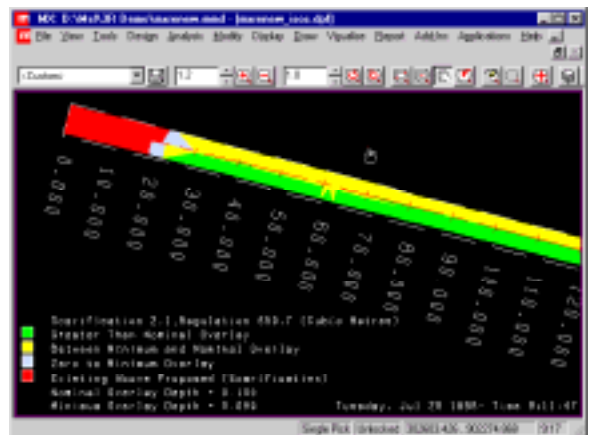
MX D:\MxV.91 Demo\macsnew.mxd - [macsnew_secs.dpf]

File View Tools Design Analysis Modify Display Draw Visualise Report Add-Ins Applications Help

<Custom> 1.2 1.0

0.000
10.000
20.000
30.000
40.000
50.000
60.000
70.000
80.000
90.000
100.000
110.000
120.000

Scarification 2.1,Regulation 450.7 (Cubic Metres)
Greater Than Nominal Overlay
Between Minimum and Nominal Overlay
Zero to Minimum Overlay
Existing Above Proposed (Scarification)
Nominal Overlay Depth = 0.100
Minimum Overlay Depth = 0.050

Tuesday, Jul 28 1998- Time 9:11:47

Single Pick Unlocked 382603.426 . 902274.069 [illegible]